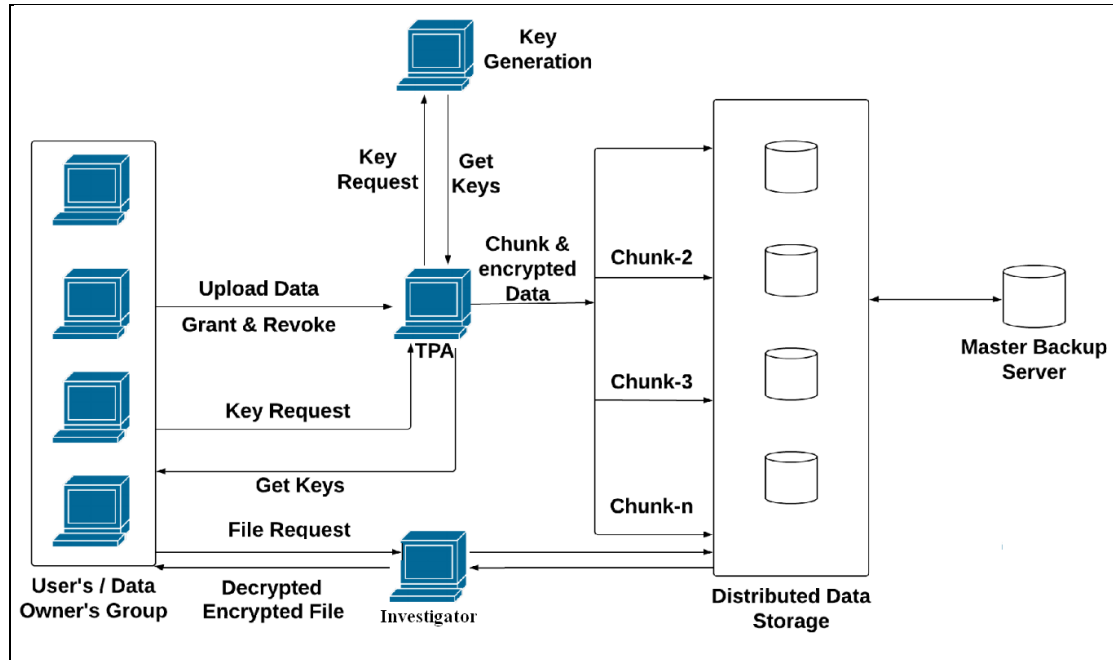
Key Generation

Key Request

Get Keys

Chunk & encrypted Data

Chunk-2

Chunk-3

Chunk-n

Upload Data

Grant & Revoke

TPA

Key Request

Get Keys

File Request

Decrypted Encrypted File

Investigator

User's / Data Owner's Group

Distributed Data Storage

Master Backup Server